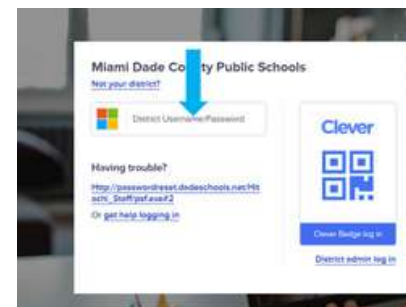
Miami Dade County Public Schools

Not your district?

District Username/Password

Having trouble?

Http://passwordreset.dadeschools.net/Hitachi_Staff/psf.exe#2

Or get help logging in

Clever

Clever Badge log in

District admin log in